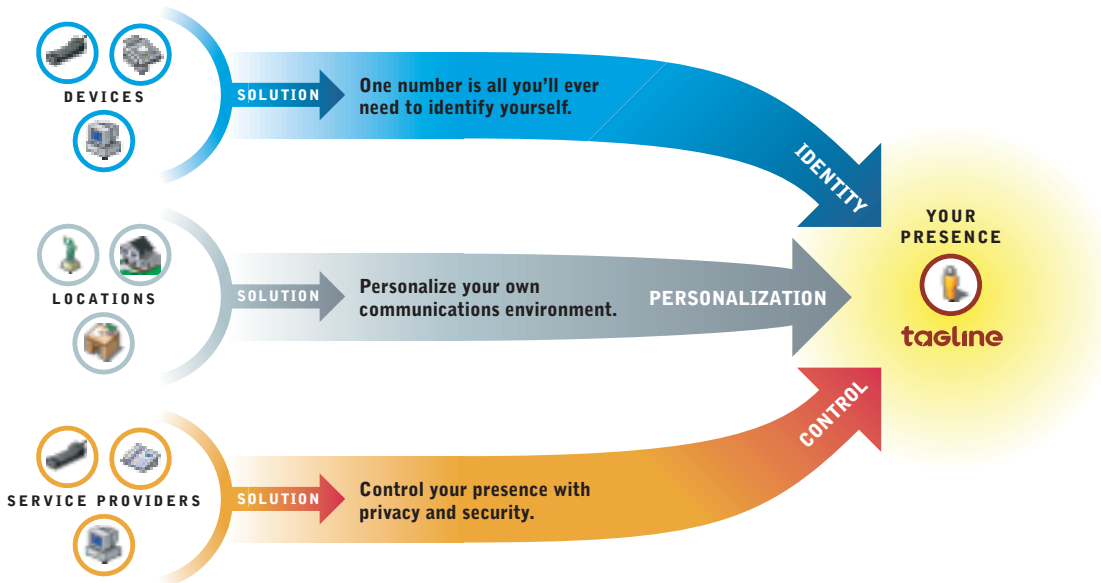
DEVICES

SOLUTION

One number is all you'll ever need to identify yourself.

IDENTITY

LOCATIONS

SOLUTION

Personalize your own communications environment.

PERSONALIZATION

SERVICE PROVIDERS

SOLUTION

Control your presence with privacy and security.

CONTROL

YOUR PRESENCE

tagline